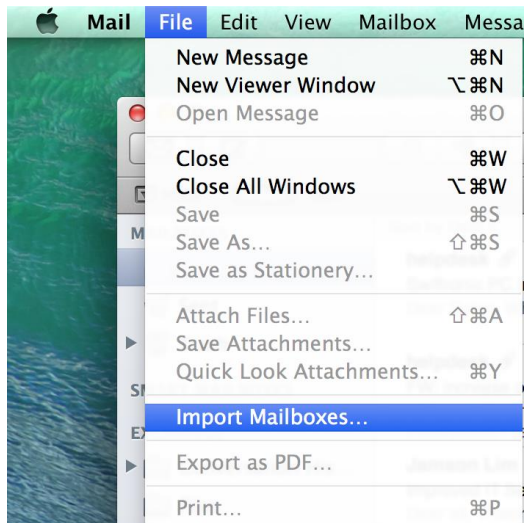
Mail File Edit View Mailbox Messa

New Message ⌘N
New Viewer Window ⌥⌘N
Open Message ⌘O

Close ⌘W
Close All Windows ⌥⌘W
Save ⌘S
Save As... ⇧⌘S
Save as Stationery...

Attach Files... ⇧⌘A
Save Attachments...
Quick Look Attachments... ⌘Y

Import Mailboxes...

Export as PDF...

Print... ⌘P